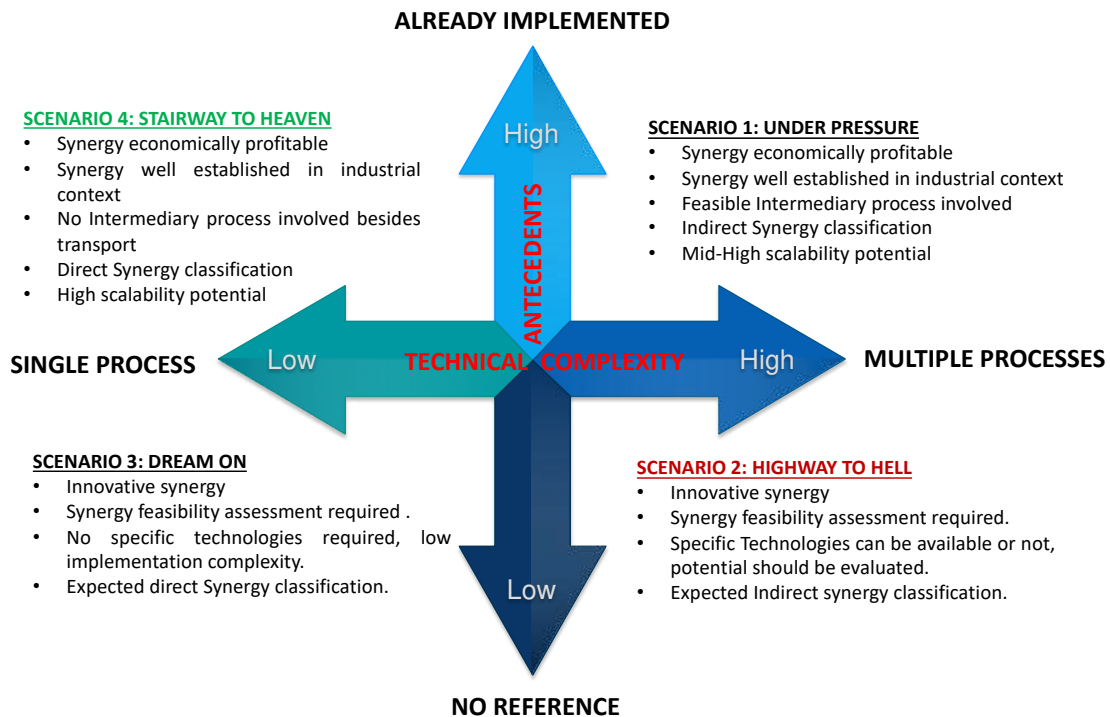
ALREADY IMPLEMENTED

SCENARIO 4: STAIRWAY TO HEAVEN
• Synergy economically profitable
• Synergy well established in industrial context
• No Intermediary process involved besides transport
• Direct Synergy classification
• High scalability potential

High

ANTECEDENTS

SCENARIO 1: UNDER PRESSURE
• Synergy economically profitable
• Synergy well established in industrial context
• Feasible Intermediary process involved
• Indirect Synergy classification
• Mid-High scalability potential

SINGLE PROCESS

Low

TECHNICAL COMPLEXITY

High

MULTIPLE PROCESSES

SCENARIO 3: DREAM ON
• Innovative synergy
• Synergy feasibility assessment required .
• No specific technologies required, low implementation complexity.
• Expected direct Synergy classification.

Low

SCENARIO 2: HIGHWAY TO HELL
• Innovative synergy
• Synergy feasibility assessment required.
• Specific Technologies can be available or not, potential should be evaluated.
• Expected Indirect synergy classification.

NO REFERENCE